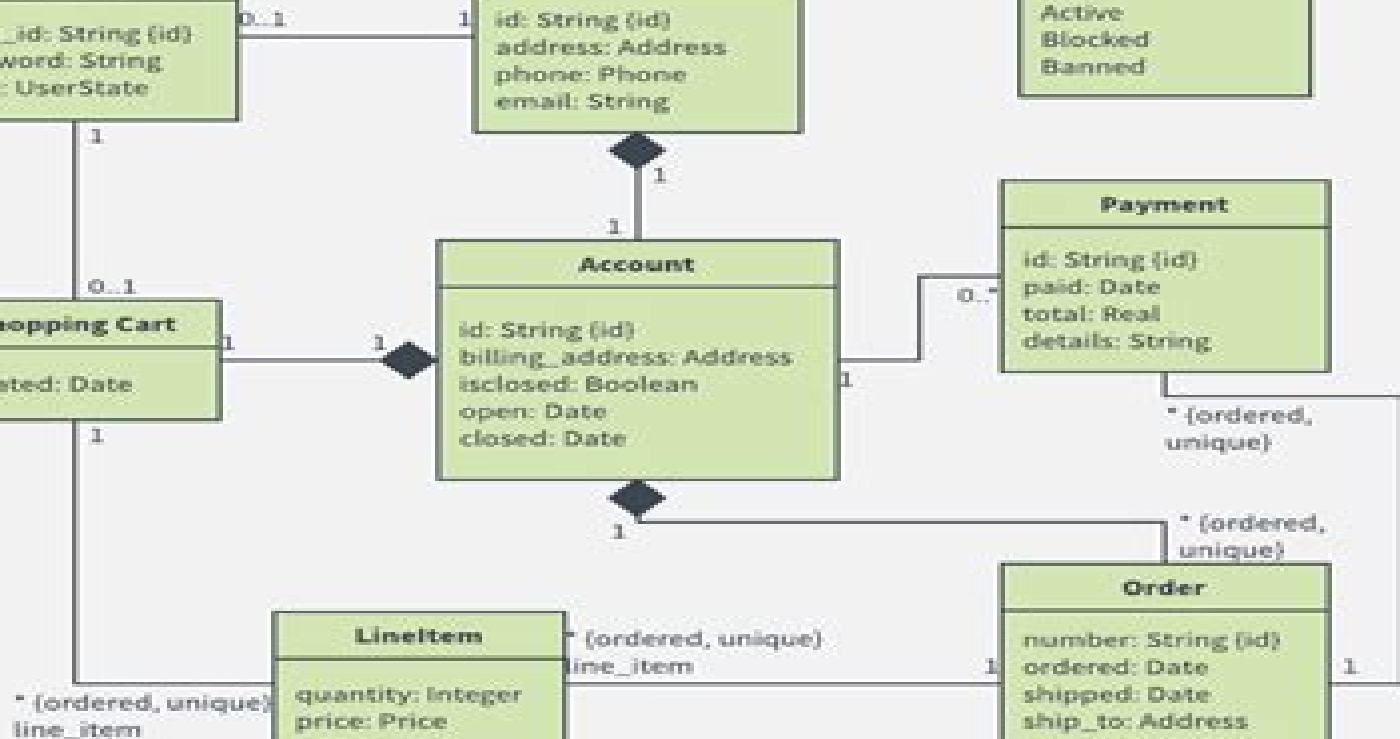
_id: String {id}
word: String
: UserState

0..1

1

id: String {id}
address: Address
phone: Phone
email: String

Active
Blocked
Banned

1

1

1

0..1

hopping Cart

ated: Date

1

1

1

Account

id: String {id}
billing_address: Address
isclosed: Boolean
open: Date
closed: Date

1

0..*

Payment

id: String {id}
paid: Date
total: Real
details: String

* {ordered, unique}

1

* {ordered, unique}

Order

number: String {id}
ordered: Date
shipped: Date
ship_to: Address

1

1

LineItem

quantity: Integer
price: Price

* {ordered, unique}
line_item

* {ordered, unique}
line_item